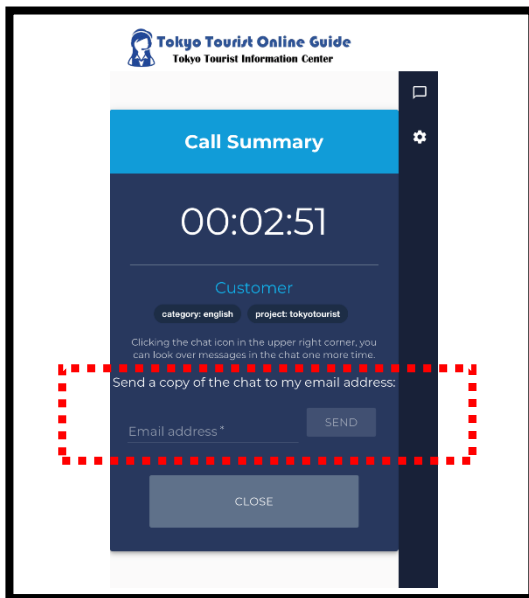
Tokyo Tourist Online Guide
Tokyo Tourist Information Center

Call Summary

00:02:51

Customer

category: english
project: tokyotourist

Clicking the chat icon in the upper right corner, you can look over messages in the chat one more time.

Send a copy of the chat to my email address:

Email address *

SEND

CLOSE